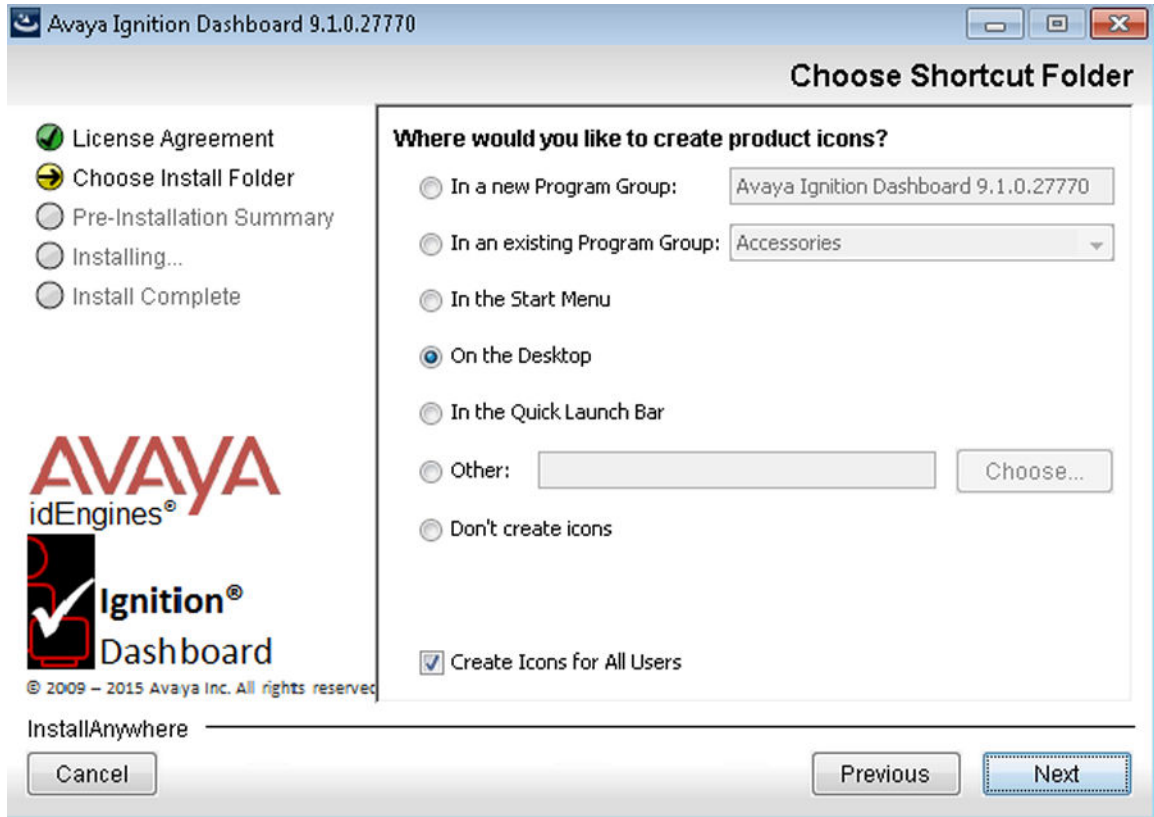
Avaya Ignition Dashboard 9.1.0.27770

Choose Shortcut Folder

License Agreement
Choose Install Folder
Pre-Installation Summary
Installing...
Install Complete

AVAYA
idEngines®
Ignition®
Dashboard
© 2009 – 2015 Avaya Inc. All rights reserved

Where would you like to create product icons?

In a new Program Group: Avaya Ignition Dashboard 9.1.0.27770

In an existing Program Group: Accessories

In the Start Menu

On the Desktop

In the Quick Launch Bar

Other: Choose...

Don't create icons

Create Icons for All Users

InstallAnywhere

Cancel

Previous

Next